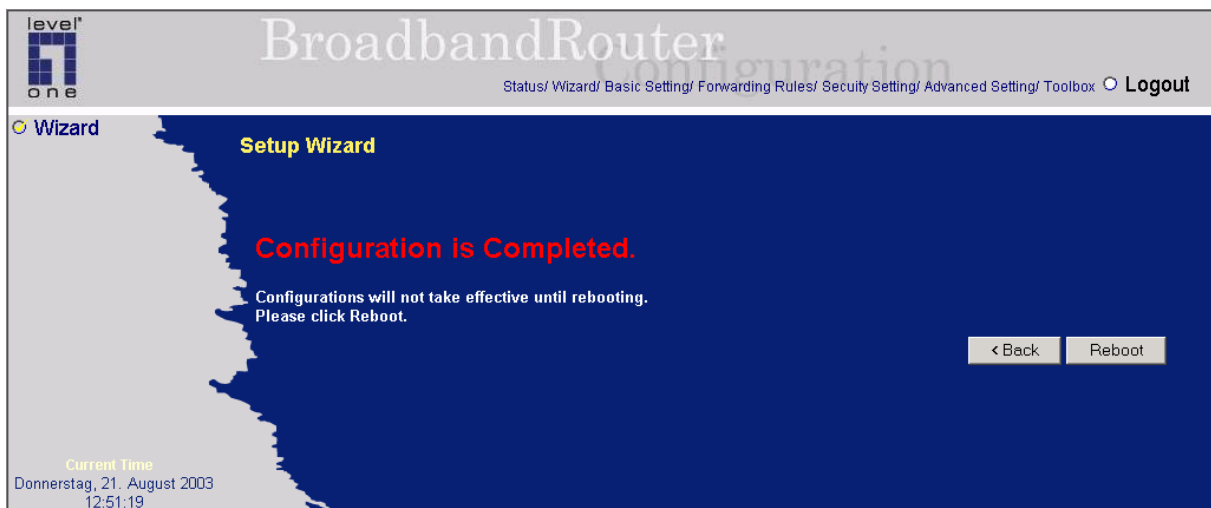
level one

BroadbandRouter
Configuration

Status/ Wizard/ Basic Setting/ Forwarding Rules/ Secuity Setting/ Advanced Setting/ Toolbox Logout

Wizard

Setup Wizard

Configuration is Completed.

Configurations will not take effective until rebooting.
Please click Reboot.

< Back Reboot

Current Time
Donnerstag, 21. August 2003
12:51:19